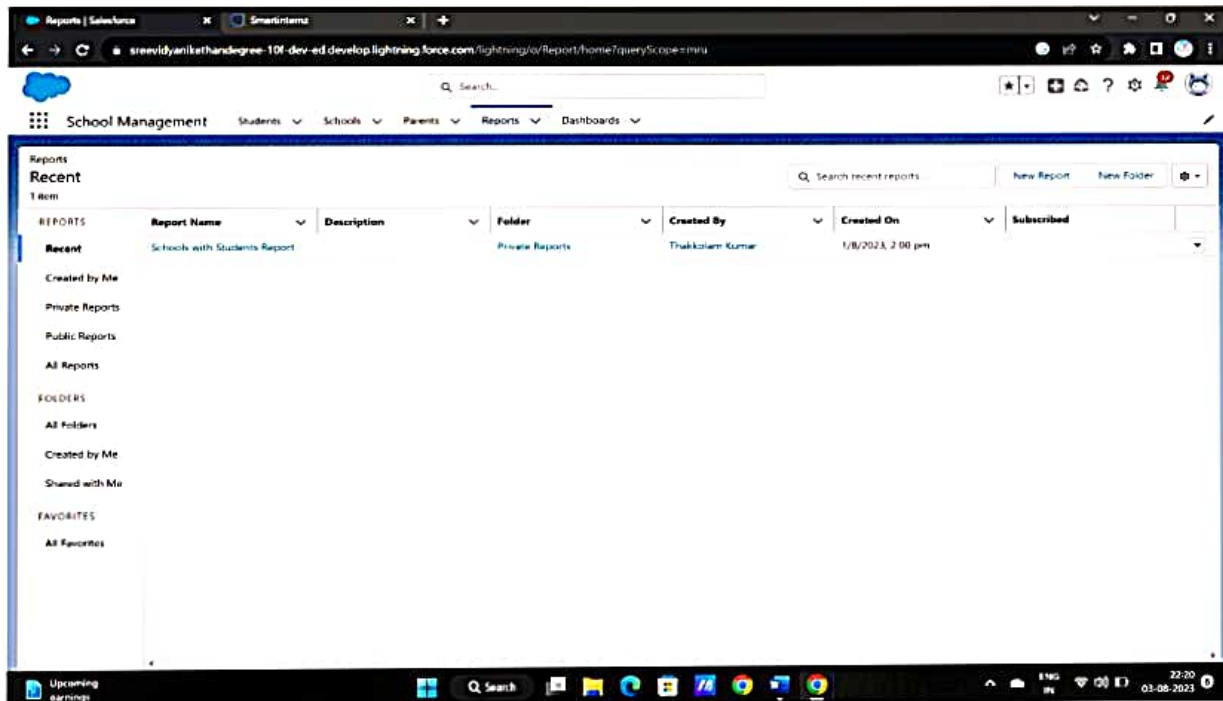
Reports | Salesforce
Smartinternz
sreevidyanikethandegree-10f-dev-ed.develop.lightning.force.com/lightning/o/Report/home?queryScope=mru

Search...

School Management Students Schools Parents Reports Dashboards

Reports
Recent
1 item

Search recent reports...
New Report New Folder

REPORTS
Recent
Created by Me
Private Reports
Public Reports
All Reports
FOLDERS
All Folders
Created by Me
Shared with Me
FAVORITES
All Favorites

| Report Name | Description | Folder | Created By | Created On | Subscribed |
|---|---|---|---|---|---|
| Schools with Students Report | | Private Reports | Thakkolam Kumar | 1/8/2023, 2:00 pm | |

Upcoming earnings
Search
ENG IN
22:20
03-08-2023